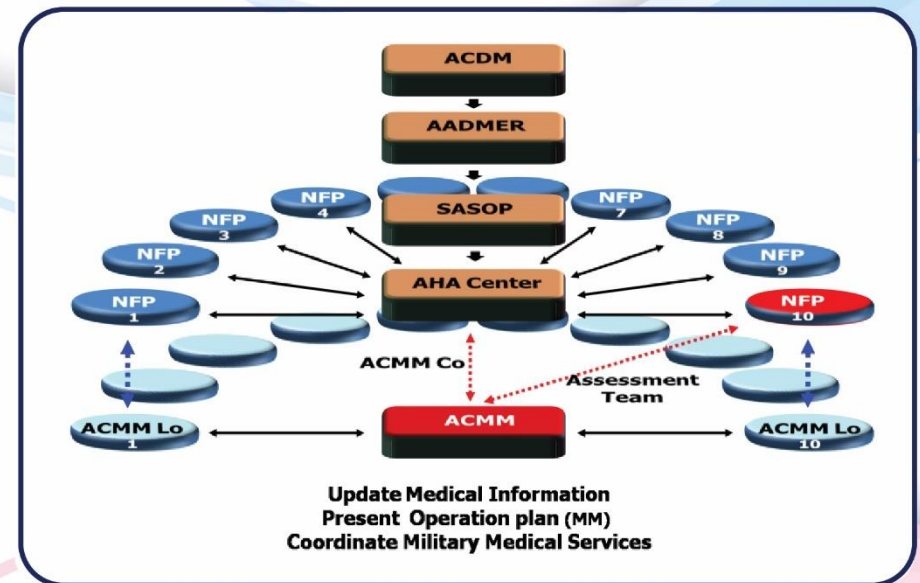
ACDM

AADMER

SASOP

AHA Center

NFP 1

NFP 2

NFP 3

NFP 4

NFP 7

NFP 8

NFP 9

NFP 10

ACMM Co

Assessment Team

ACMM Lo 1

ACMM

ACMM Lo 10

Update Medical Information
Present Operation plan (MM)
Coordinate Military Medical Services